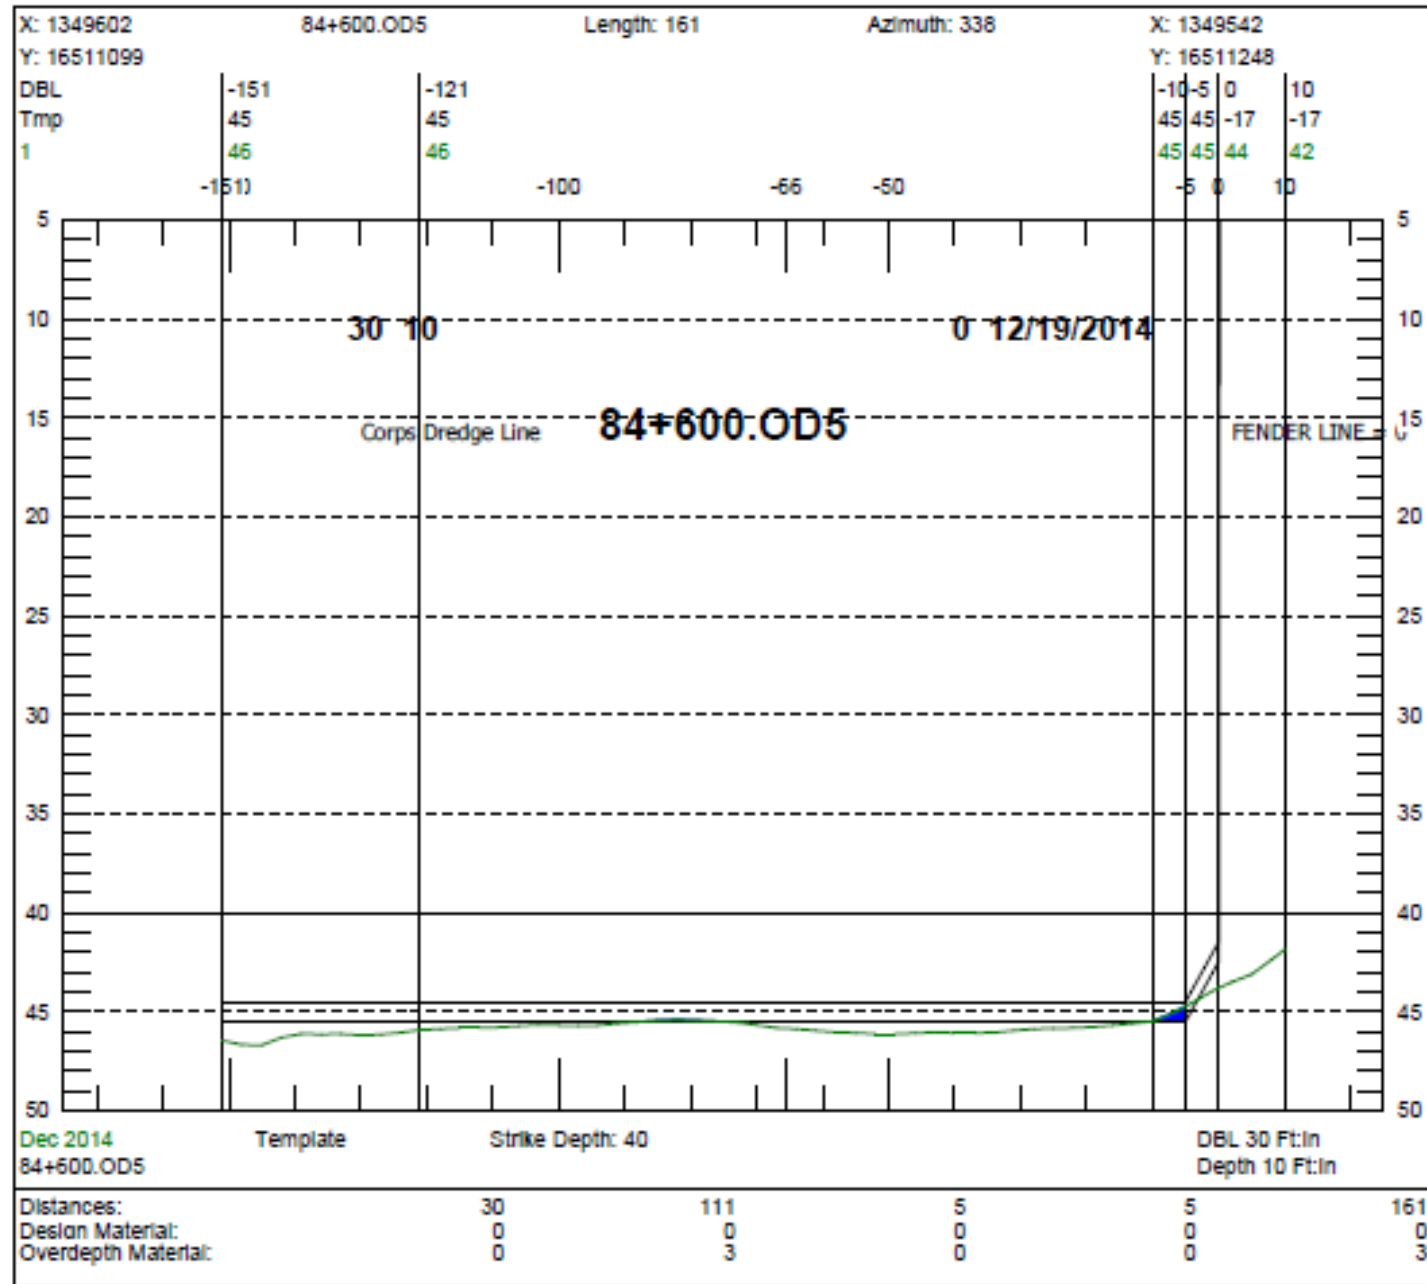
X: 1349602 84+600.OD5 Length: 161 Azimuth: 338 X: 1349542
Y: 16511099 Y: 16511248

DBL -151 -121 -10 -5 0 10
Tmp 45 45 45 45 -17 -17
1 46 46 45 45 44 42

-151 -100 -66 -50 -5 0 10

5 5
10 30 10 0 12/19/2014 10
15 Corps Dredge Line 84+600.OD5 FENDER LINE = 0 15
20 20
25 25
30 30
35 35
40 40
45 45
50 50

Dec 2014 Template Strike Depth: 40 DBL 30 Ft:In
84+600.OD5 Depth 10 Ft:In

| | | | | | |
|---|---|---|---|---|---|
| Distances: | 30 | 111 | 5 | 5 | 161 |
| Design Material: | 0 | 0 | 0 | 0 | 0 |
| Overdepth Material: | 0 | 3 | 0 | 0 | 3 |